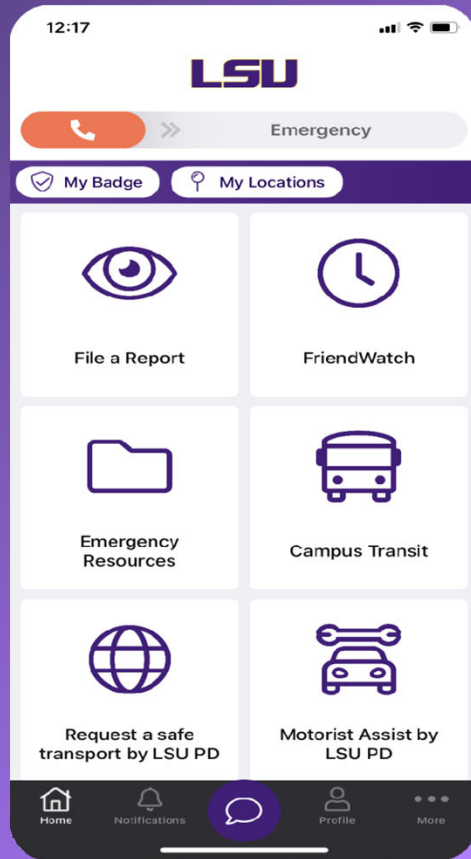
12:17

LSU

Emergency

My Badge

My Locations

File a Report

FriendWatch

Emergency Resources

Campus Transit

Request a safe transport by LSU PD

Motorist Assist by LSU PD

Home

Notifications

Profile

More